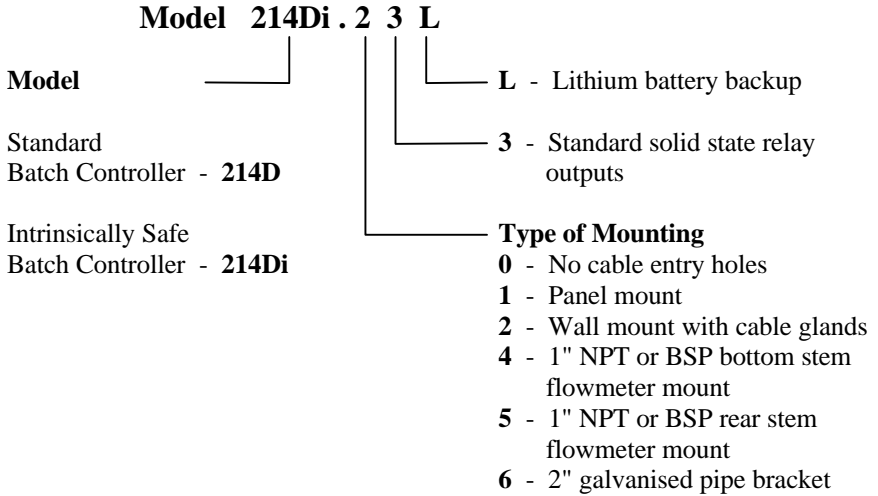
**Model 214Di . 2 3 L**

**Model**

Standard Batch Controller - **214D**

Intrinsically Safe Batch Controller - **214Di**

**L** - Lithium battery backup

**3** - Standard solid state relay outputs

**Type of Mounting**
**0** - No cable entry holes
**1** - Panel mount
**2** - Wall mount with cable glands
**4** - 1" NPT or BSP bottom stem flowmeter mount
**5** - 1" NPT or BSP rear stem flowmeter mount
**6** - 2" galvanised pipe bracket